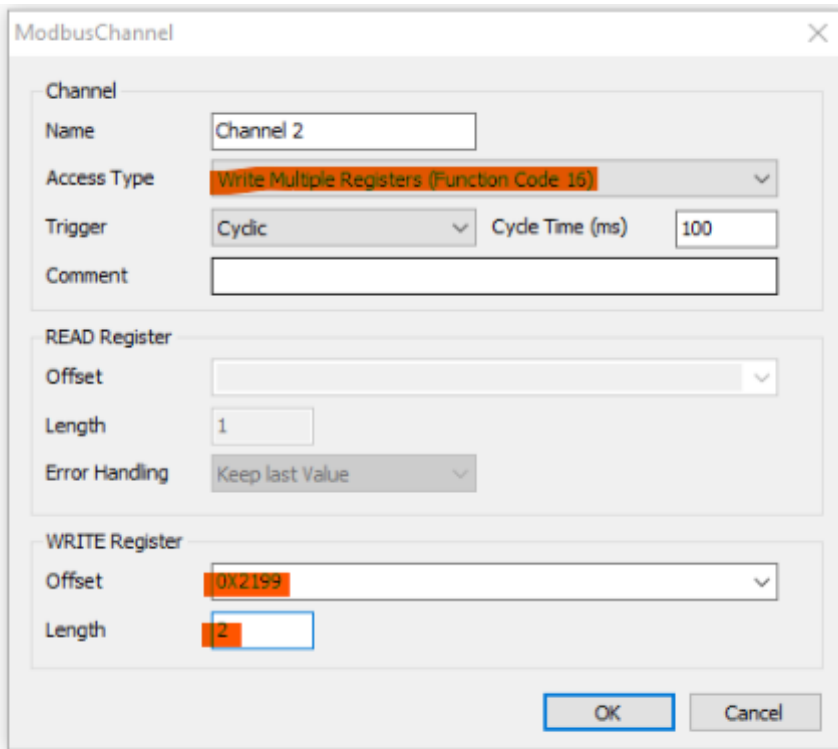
ModbusChannel

Channel

Name
Channel 2

Access Type
Write Multiple Registers (Function Code 16)

Trigger
Cyclic

Cycle Time (ms)
100

Comment

READ Register

Offset

Length
1

Error Handling
Keep last Value

WRITE Register

Offset
0X2199

Length
2

OK

Cancel